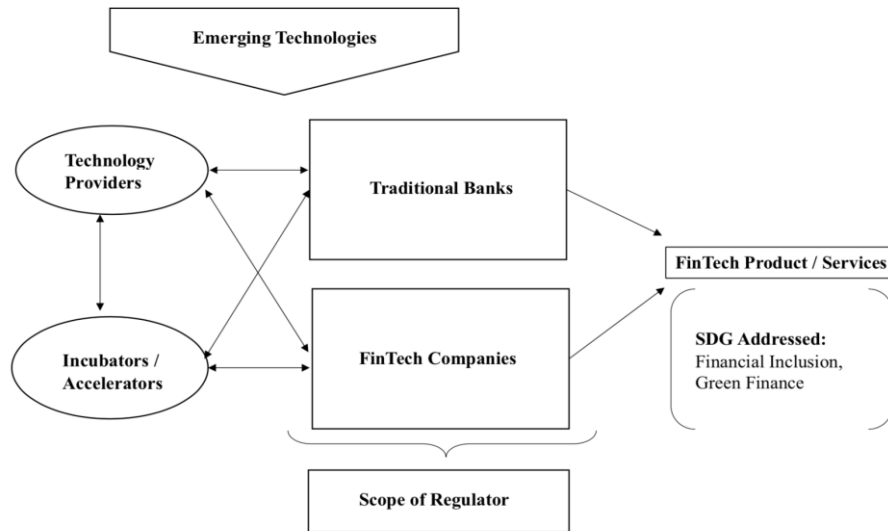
Emerging Technologies

Technology Providers

Traditional Banks

FinTech Product / Services

SDG Addressed: Financial Inclusion, Green Finance

Incubators / Accelerators

FinTech Companies

Scope of Regulator